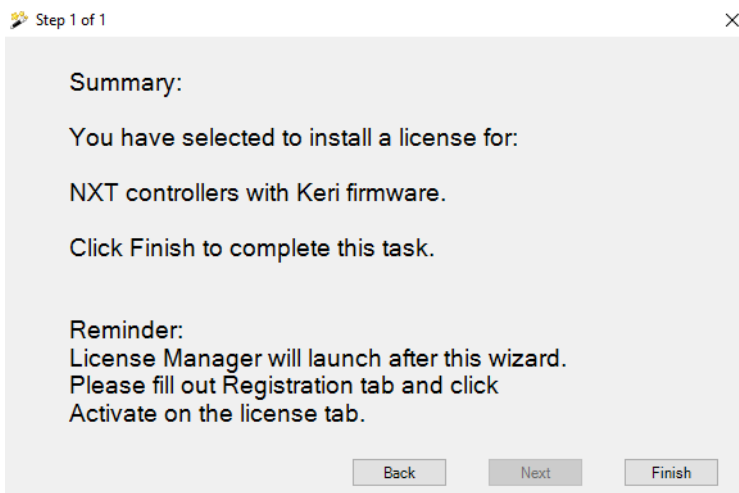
Step 1 of 1

×

Summary:

You have selected to install a license for:

NXT controllers with Keri firmware.

Click Finish to complete this task.

Reminder:
License Manager will launch after this wizard.
Please fill out Registration tab and click
Activate on the license tab.

Back

Next

Finish